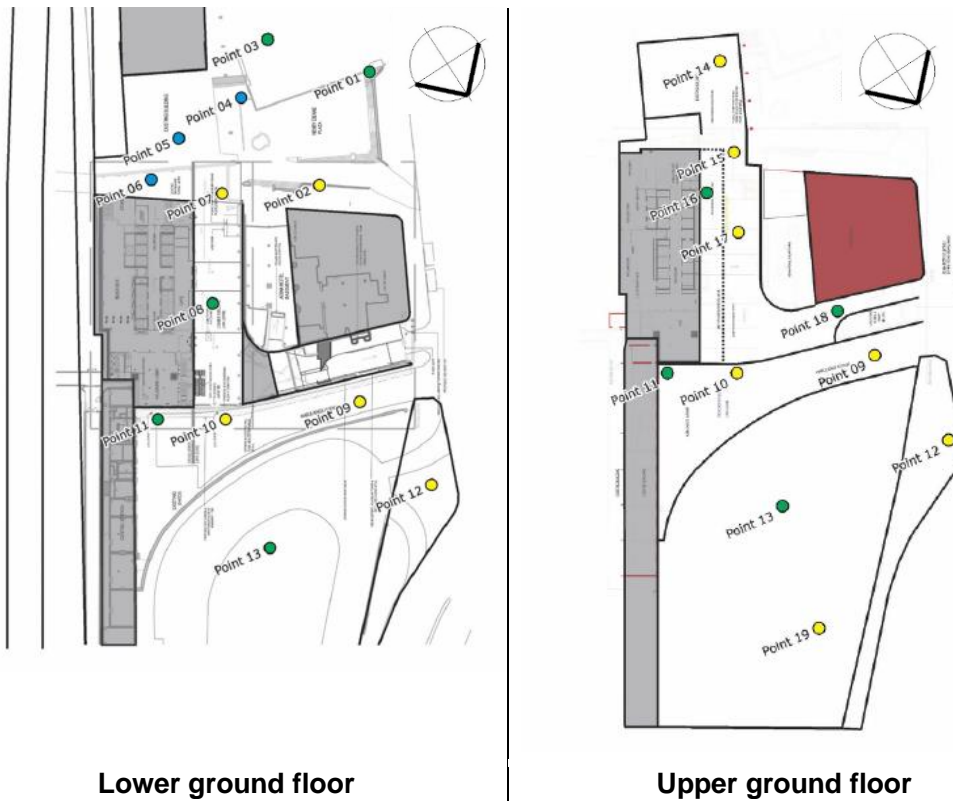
Point 03
Point 01
Point 04
Point 05
Point 06
Point 07
Point 02
Point 08
Point 11
Point 10
Point 09
Point 12
Point 13

Lower ground floor

Point 14
Point 15
Point 16
Point 17
Point 18
Point 11
Point 10
Point 09
Point 12
Point 13
Point 19

Upper ground floor